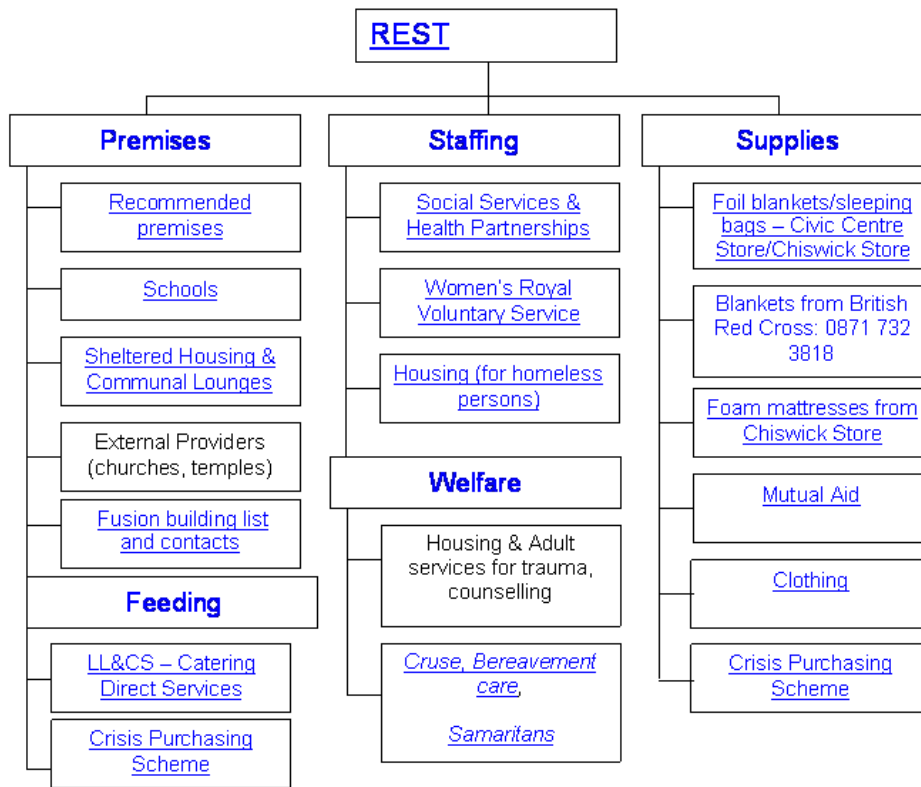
REST

Premises

Recommended premises

Schools

Sheltered Housing & Communal Lounges

External Providers (churches, temples)

Fusion building list and contacts

Feeding

LL&CS – Catering Direct Services

Crisis Purchasing Scheme

Staffing

Social Services & Health Partnerships

Women's Royal Voluntary Service

Housing (for homeless persons)

Welfare

Housing & Adult services for trauma, counselling

Cruse, Bereavement care,

Samaritans

Supplies

Foil blankets/sleeping bags – Civic Centre Store/Chiswick Store

Blankets from British Red Cross: 0871 732 3818

Foam mattresses from Chiswick Store

Mutual Aid

Clothing

Crisis Purchasing Scheme